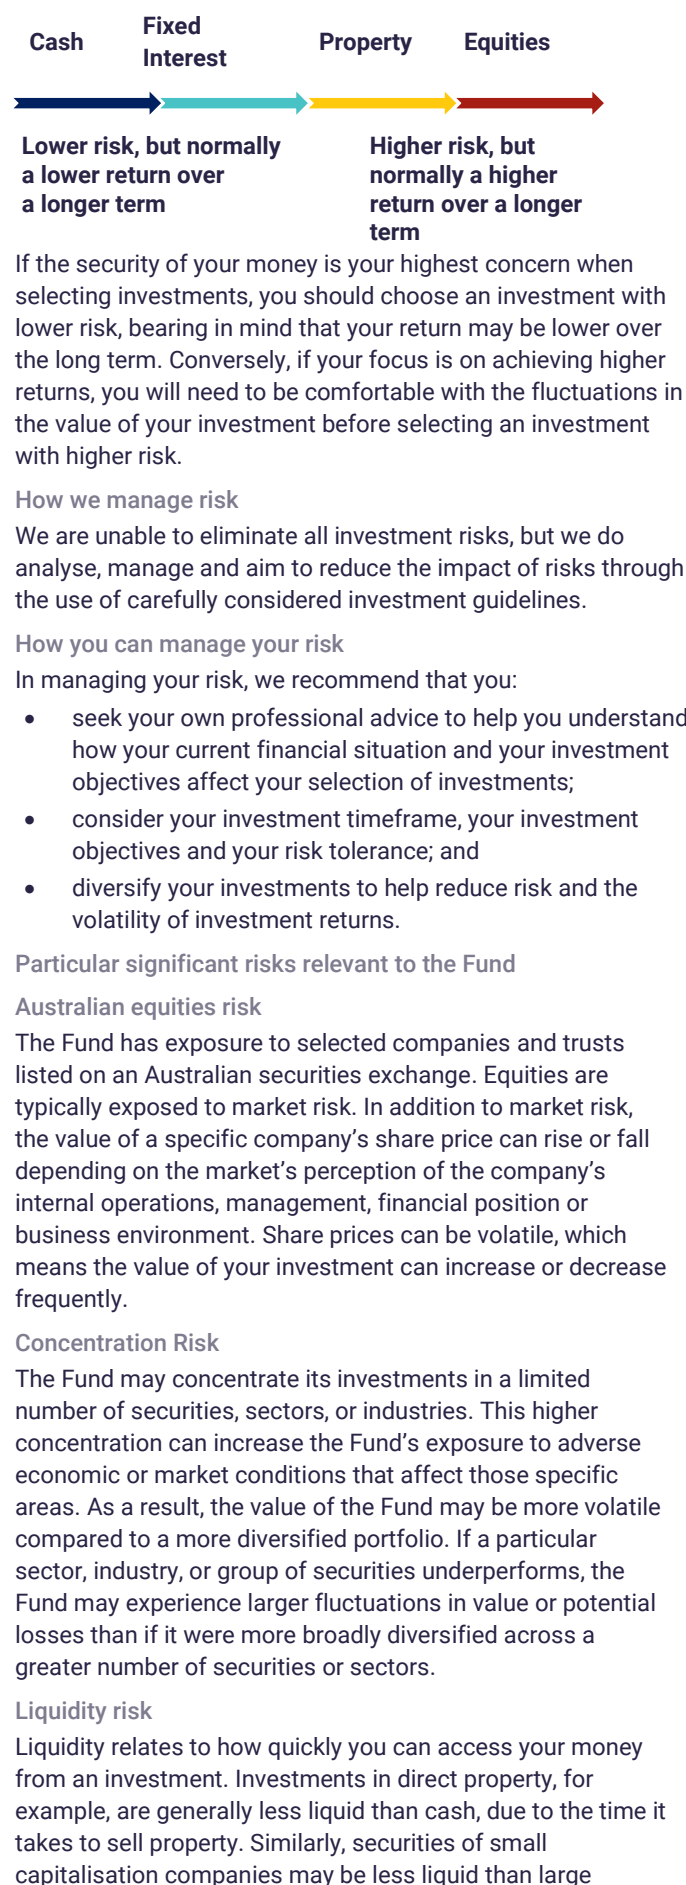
Cash

Fixed Interest

Property

Equities

Lower risk, but normally a lower return over a longer term

Higher risk, but normally a higher return over a longer term

If the security of your money is your highest concern when selecting investments, you should choose an investment with lower risk, bearing in mind that your return may be lower over the long term. Conversely, if your focus is on achieving higher returns, you will need to be comfortable with the fluctuations in the value of your investment before selecting an investment with higher risk.

How we manage risk

We are unable to eliminate all investment risks, but we do analyse, manage and aim to reduce the impact of risks through the use of carefully considered investment guidelines.

How you can manage your risk

In managing your risk, we recommend that you:

• seek your own professional advice to help you understand how your current financial situation and your investment objectives affect your selection of investments;
• consider your investment timeframe, your investment objectives and your risk tolerance; and
• diversify your investments to help reduce risk and the volatility of investment returns.

Particular significant risks relevant to the Fund

Australian equities risk

The Fund has exposure to selected companies and trusts listed on an Australian securities exchange. Equities are typically exposed to market risk. In addition to market risk, the value of a specific company's share price can rise or fall depending on the market's perception of the company's internal operations, management, financial position or business environment. Share prices can be volatile, which means the value of your investment can increase or decrease frequently.

Concentration Risk

The Fund may concentrate its investments in a limited number of securities, sectors, or industries. This higher concentration can increase the Fund's exposure to adverse economic or market conditions that affect those specific areas. As a result, the value of the Fund may be more volatile compared to a more diversified portfolio. If a particular sector, industry, or group of securities underperforms, the Fund may experience larger fluctuations in value or potential losses than if it were more broadly diversified across a greater number of securities or sectors.

Liquidity risk

Liquidity relates to how quickly you can access your money from an investment. Investments in direct property, for example, are generally less liquid than cash, due to the time it takes to sell property. Similarly, securities of small capitalisation companies may be less liquid than large